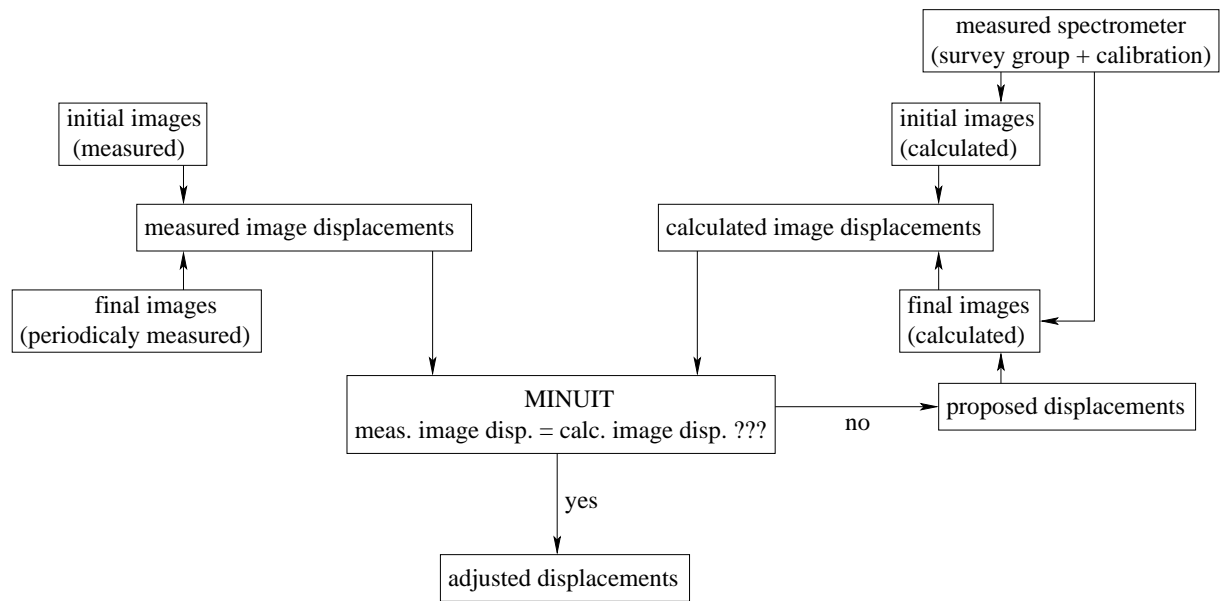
measured spectrometer
(survey group + calibration)

initial images
(measured)

initial images
(calculated)

measured image displacements

calculated image displacements

final images
(periodicaly measured)

final images
(calculated)

MINUIT
meas. image disp. = calc. image disp. ???

no

proposed displacements

yes

adjusted displacements